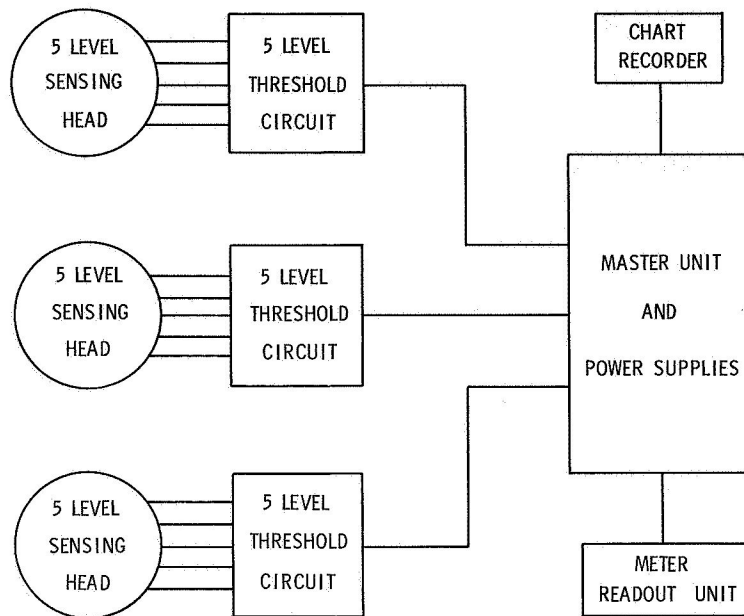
5 LEVEL SENSING HEAD

5 LEVEL THRESHOLD CIRCUIT

CHART RECORDER

5 LEVEL SENSING HEAD

5 LEVEL THRESHOLD CIRCUIT

MASTER UNIT AND POWER SUPPLIES

5 LEVEL SENSING HEAD

5 LEVEL THRESHOLD CIRCUIT

METER READOUT UNIT